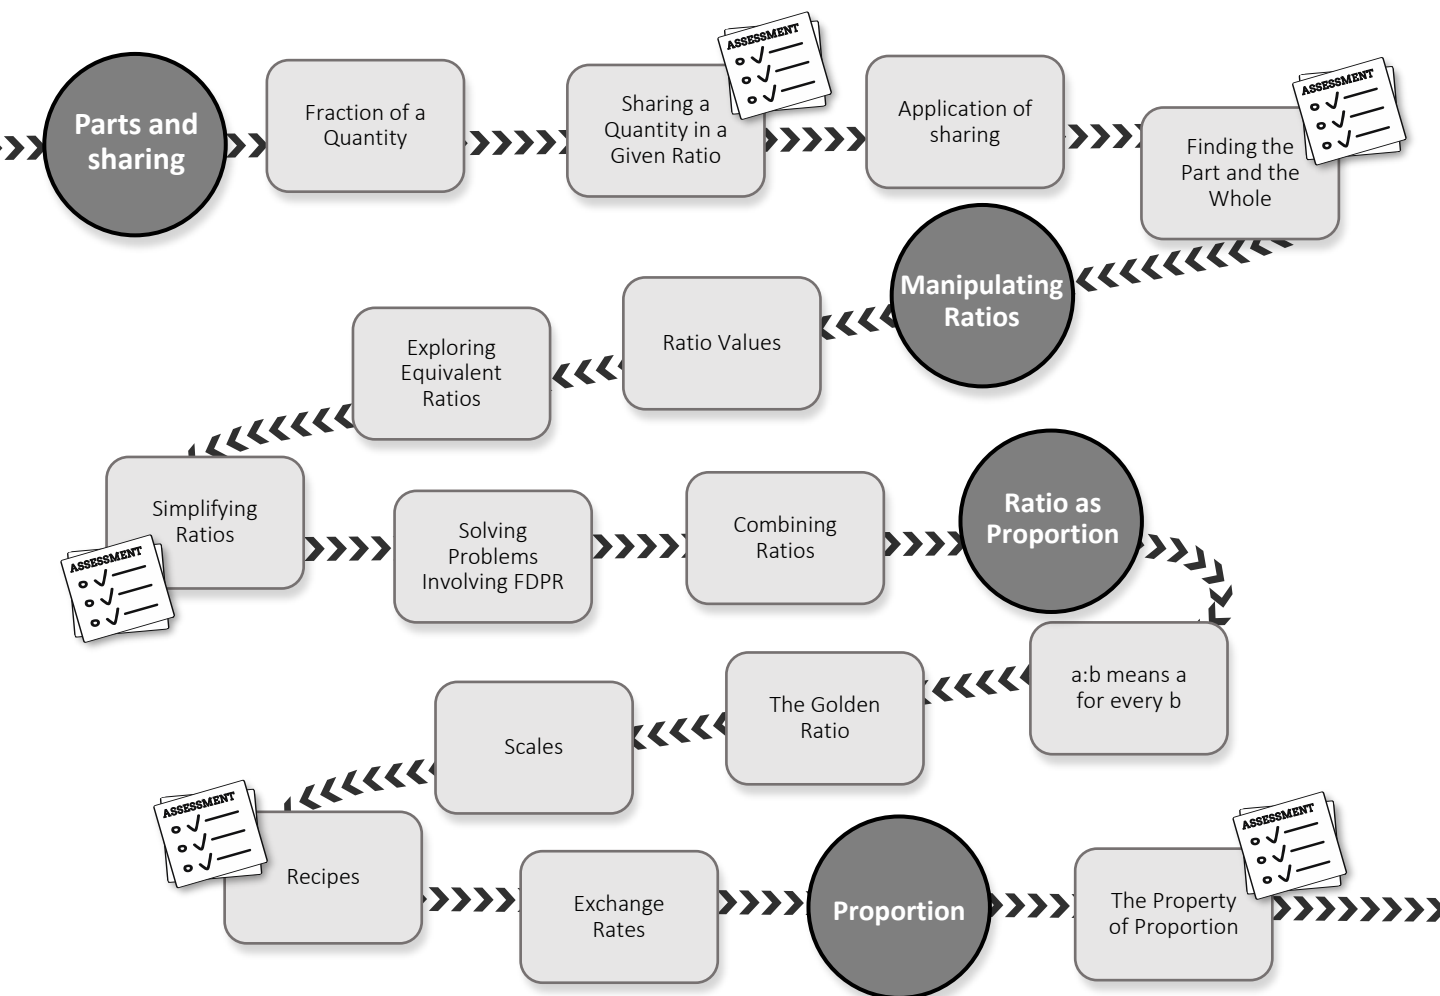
Parts and sharing

Fraction of a Quantity

ASSESSMENT

Sharing a Quantity in a Given Ratio

Application of sharing

ASSESSMENT

Finding the Part and the Whole

Manipulating Ratios

Ratio Values

Exploring Equivalent Ratios

Simplifying Ratios

ASSESSMENT

Solving Problems Involving FDPR

Combining Ratios

Ratio as Proportion

a:b means a for every b

The Golden Ratio

Scales

ASSESSMENT

Recipes

Exchange Rates

Proportion

ASSESSMENT

The Property of Proportion